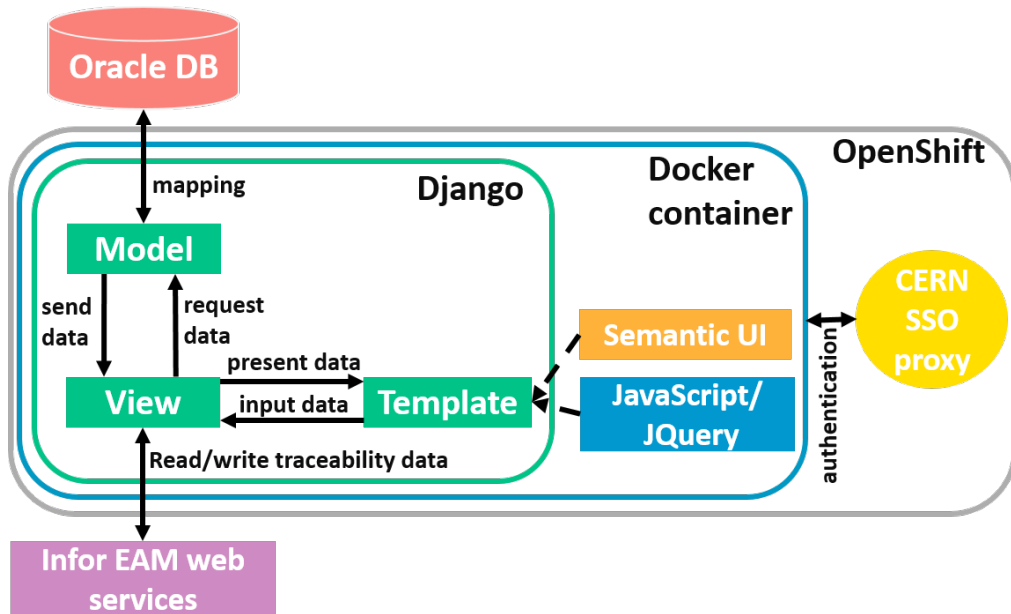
Oracle DB

OpenShift

Docker container

Django

mapping

Model

send data

request data

present data

View

input data

Template

Semantic UI

JavaScript/ JQuery

Read/write traceability data

authentication

CERN SSO proxy

Infor EAM web services